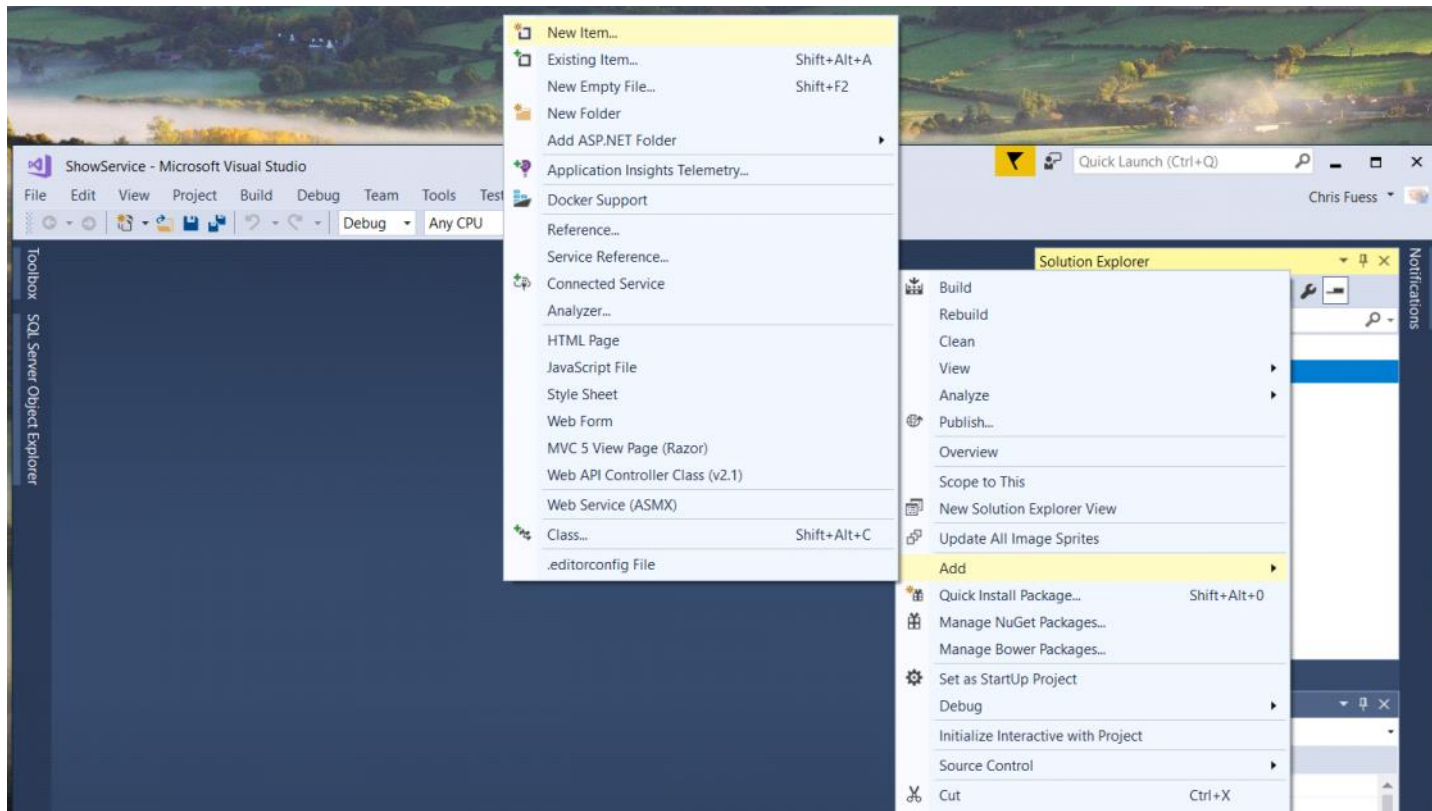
ShowService - Microsoft Visual Studio

File Edit View Project Build Debug Team Tools Test

Debug Any CPU

Quick Launch (Ctrl+Q)

Chris Fuess

Toolbox

SQL Server Object Explorer

Notifications

Solution Explorer

New Item...
Existing Item... Shift+Alt+A
New Empty File... Shift+F2
New Folder
Add ASP.NET Folder
Application Insights Telemetry...
Docker Support
Reference...
Service Reference...
Connected Service
Analyzer...
HTML Page
JavaScript File
Style Sheet
Web Form
MVC 5 View Page (Razor)
Web API Controller Class (v2.1)
Web Service (ASMX)
Class... Shift+Alt+C
.editorconfig File

Build
Rebuild
Clean
View
Analyze
Publish...
Overview
Scope to This
New Solution Explorer View
Update All Image Sprites
Add
Quick Install Package... Shift+Alt+0
Manage NuGet Packages...
Manage Bower Packages...
Set as StartUp Project
Debug
Initialize Interactive with Project
Source Control
Cut Ctrl+X